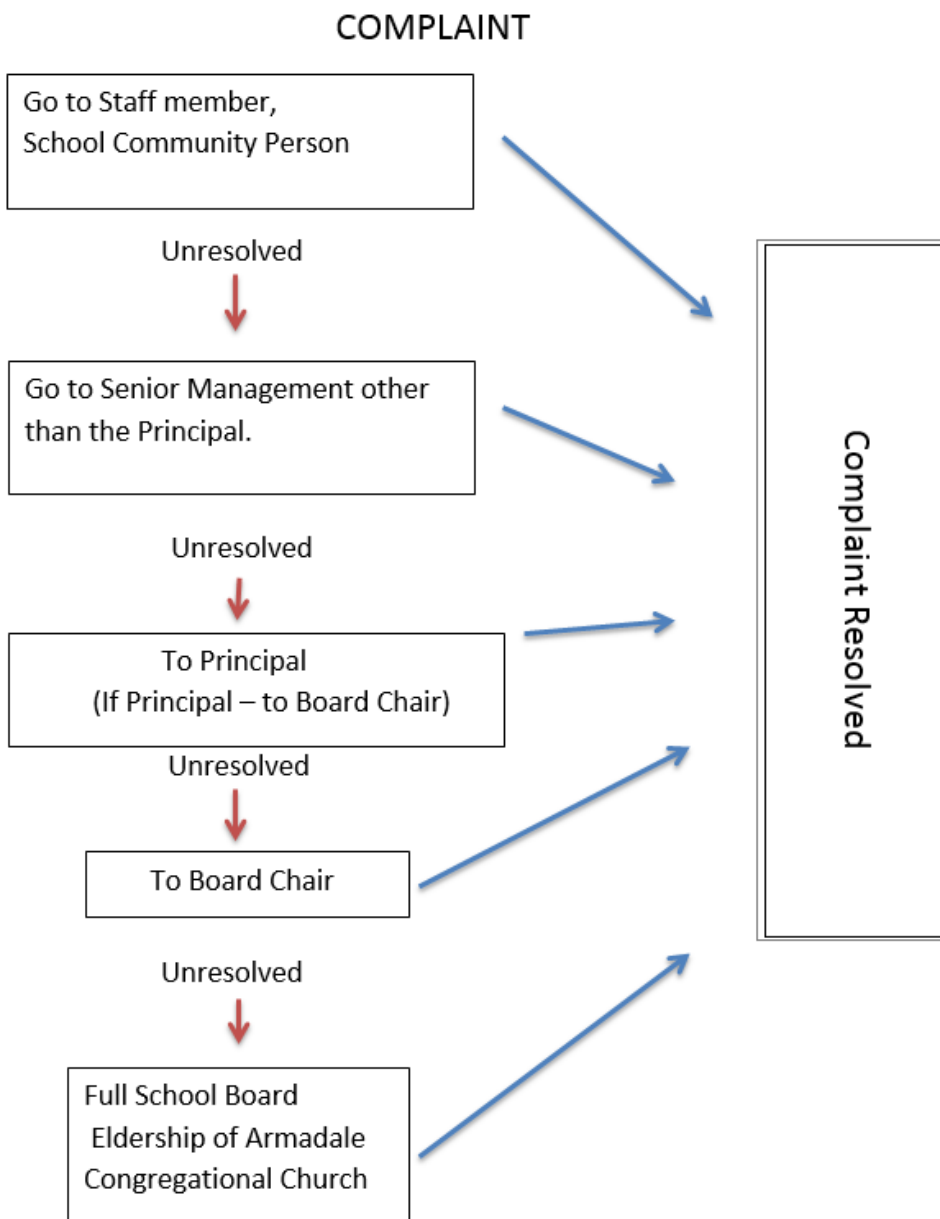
COMPLAINT

Go to Staff member,
School Community Person

Unresolved

Go to Senior Management other than the Principal.

Unresolved

To Principal
(If Principal – to Board Chair)

Unresolved

To Board Chair

Unresolved

Full School Board
Eldership of Armadale Congregational Church

Complaint Resolved